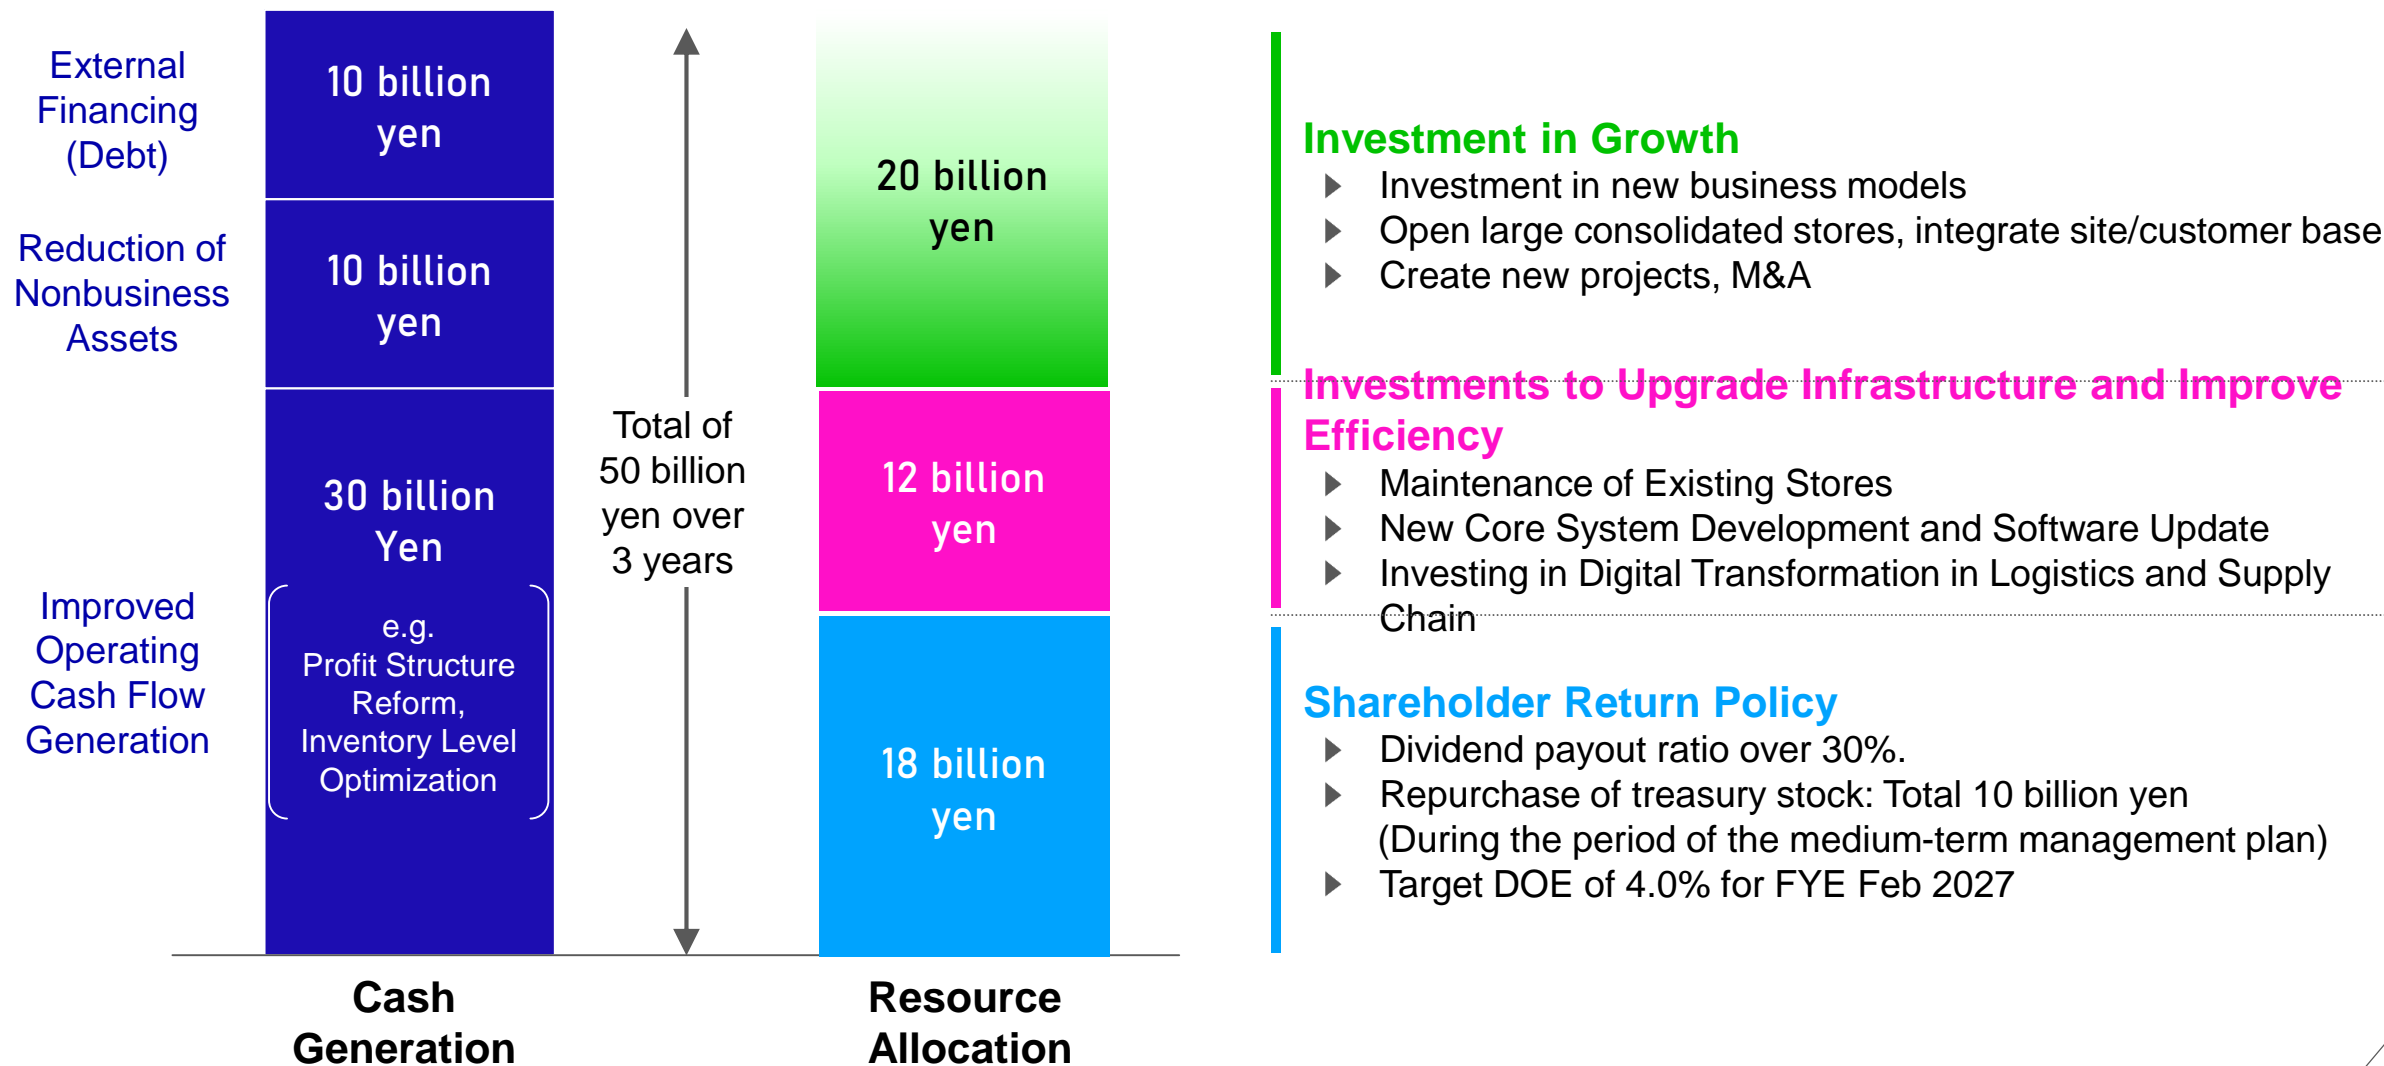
External Financing (Debt)

10 billion yen

Reduction of Nonbusiness Assets

10 billion yen

Improved Operating Cash Flow Generation

30 billion Yen

e.g. Profit Structure Reform, Inventory Level Optimization

Total of 50 billion yen over 3 years

20 billion yen

12 billion yen

18 billion yen

Cash Generation

Resource Allocation

Investment in Growth
Investment in new business models
Open large consolidated stores, integrate site/customer base
Create new projects, M&A

Investments to Upgrade Infrastructure and Improve Efficiency
Maintenance of Existing Stores
New Core System Development and Software Update
Investing in Digital Transformation in Logistics and Supply Chain

Shareholder Return Policy
Dividend payout ratio over 30%.
Repurchase of treasury stock: Total 10 billion yen (During the period of the medium-term management plan)
Target DOE of 4.0% for FYE Feb 2027